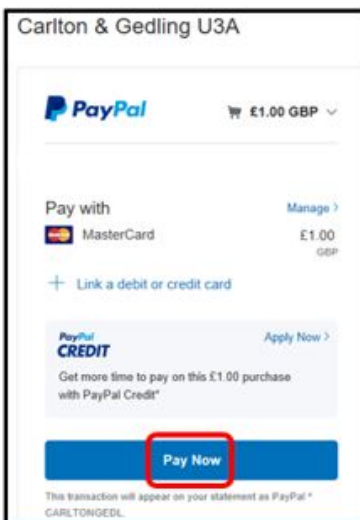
Carlton & Gedling U3A

PayPal

£1.00 GBP

Pay with

Manage >

MasterCard

£1.00 GBP

+ Link a debit or credit card

PayPal CREDIT

Apply Now >

Get more time to pay on this £1.00 purchase with PayPal Credit*

Pay Now

This transaction will appear on your statement as PayPal * CARLTONGEDL